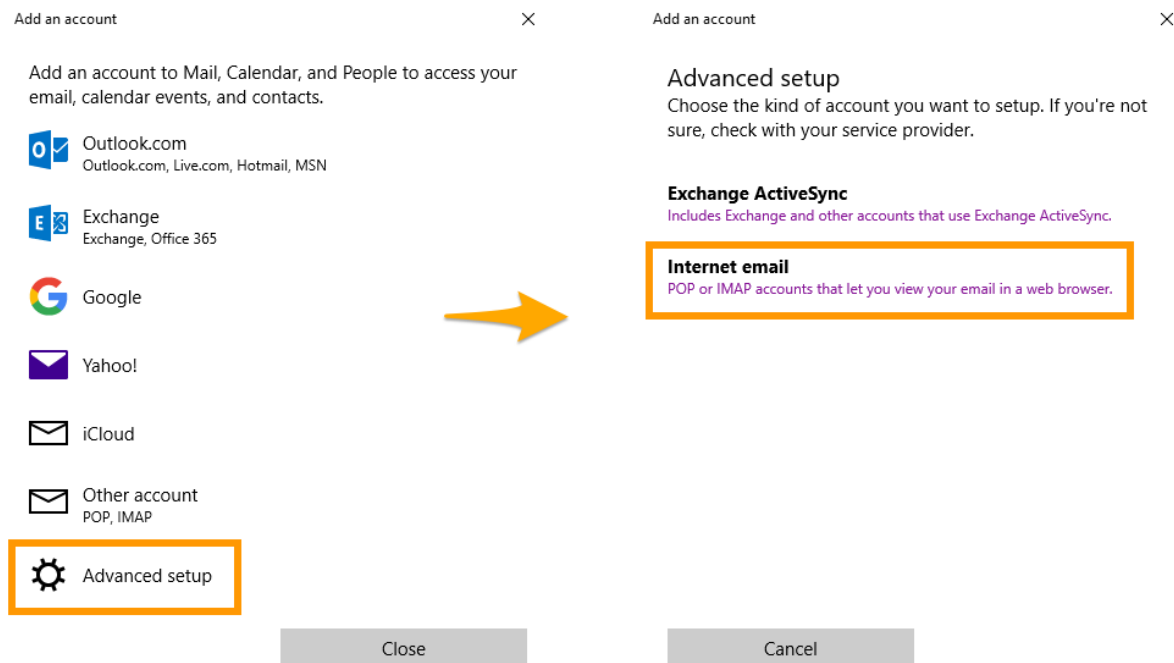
Add an account

Add an account to Mail, Calendar, and People to access your email, calendar events, and contacts.

Outlook.com
Outlook.com, Live.com, Hotmail, MSN

Exchange
Exchange, Office 365

Google

Yahoo!

iCloud

Other account
POP, IMAP

Advanced setup

Close

Add an account

Advanced setup
Choose the kind of account you want to setup. If you're not sure, check with your service provider.

Exchange ActiveSync
Includes Exchange and other accounts that use Exchange ActiveSync.

Internet email
POP or IMAP accounts that let you view your email in a web browser.

Cancel